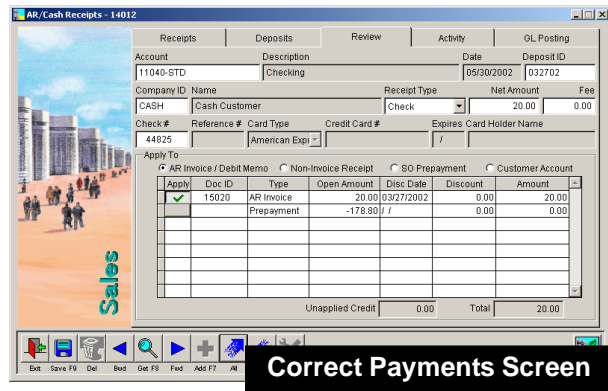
AR/Cash Receipts - 14012

Receipts | Deposits | Review | Activity | GL Posting

Account 11040-STD
Description Checking
Date 05/30/2002
Deposit ID 032702
Company ID CASH
Name Cash Customer
Receipt Type Check
Net Amount 20.00
Fee 0.00
Check # 44825
Reference #
Card Type American Expr
Credit Card #
Expires /
Card Holder Name

Apply To
AR Invoice / Debit Memo
Non-Invoice Receipt
SO Prepayment
Customer Account

| Apply | Doc ID | Type | Open Amount | Disc Date | Discount | Amount |
|---|---|---|---|---|---|---|
| ✔ | 15020 | AR Invoice | 20.00 | 03/27/2002 | 0.00 | 20.00 |
| | | Prepayment | -178.80 | / / | 0.00 | 0.00 |

Unapplied Credit 0.00
Total 20.00

Sales

Exit | Save F9 | Del | Bwd | Get F8 | Fwd | Add F7 | All

Correct Payments Screen